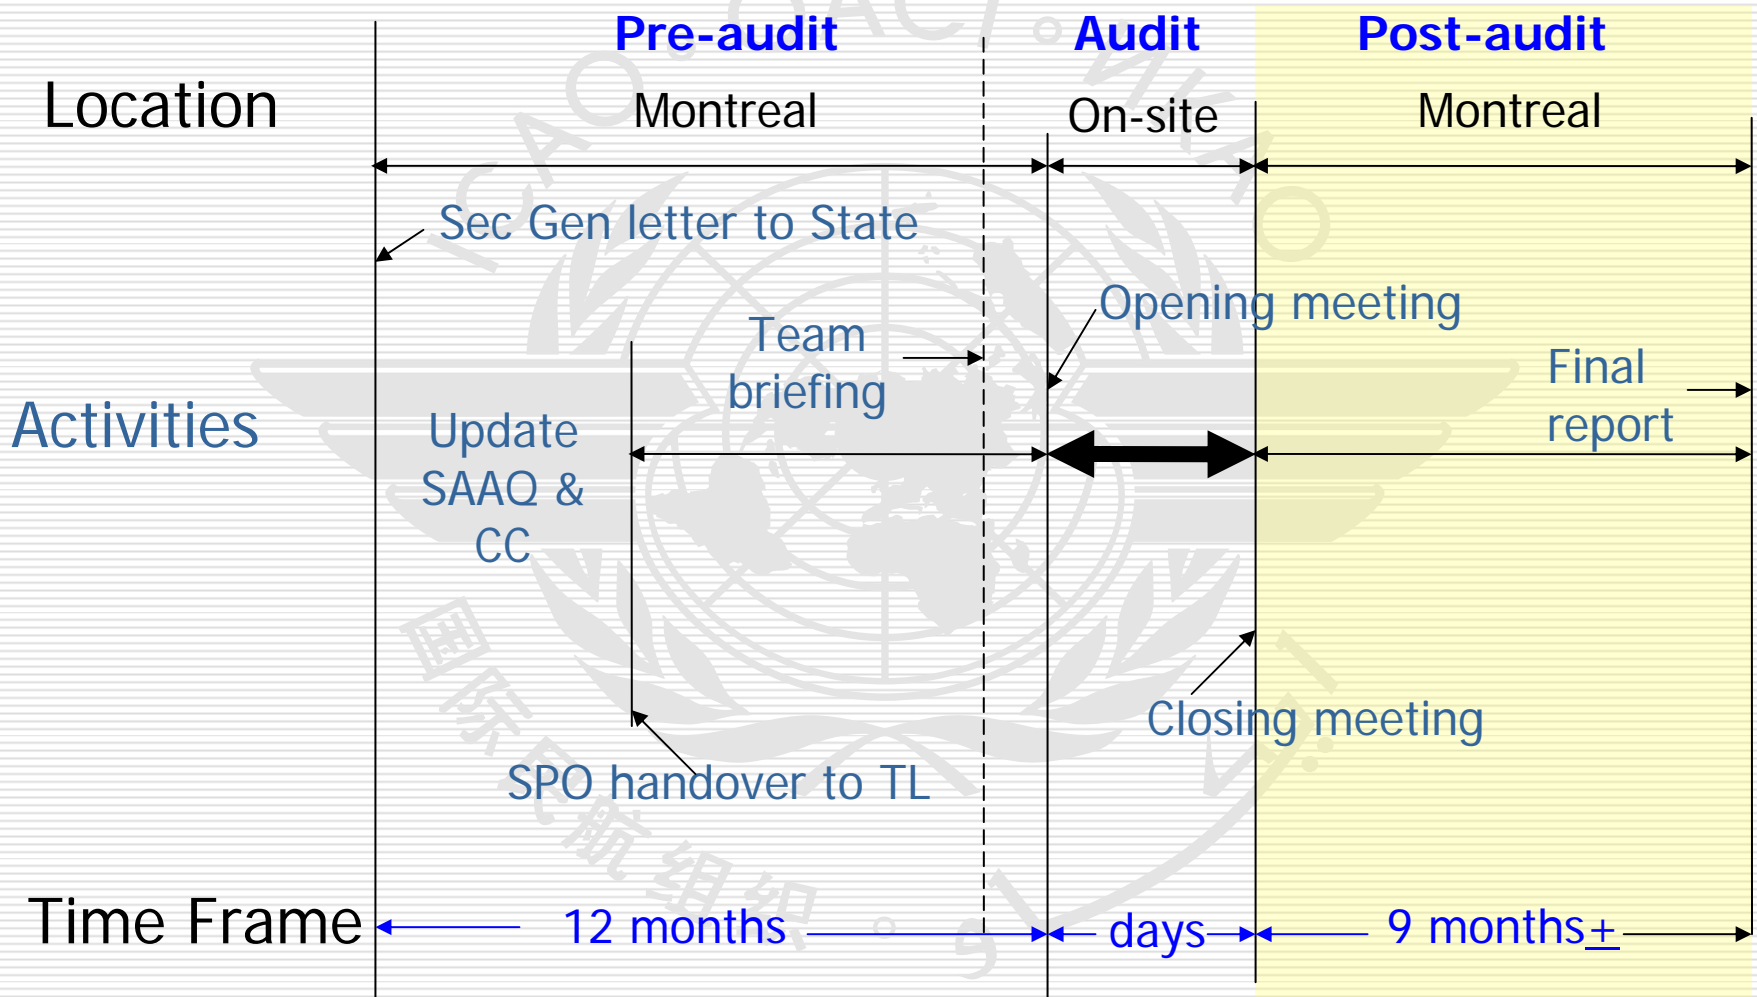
Pre-audit | Audit | Post-audit

Location | Montreal | On-site | Montreal

Sec Gen letter to State

Opening meeting

Team briefing

Final report

Activities

Update SAAQ & CC

Closing meeting

SPO handover to TL

Time Frame | 12 months | days | 9 months$\pm$